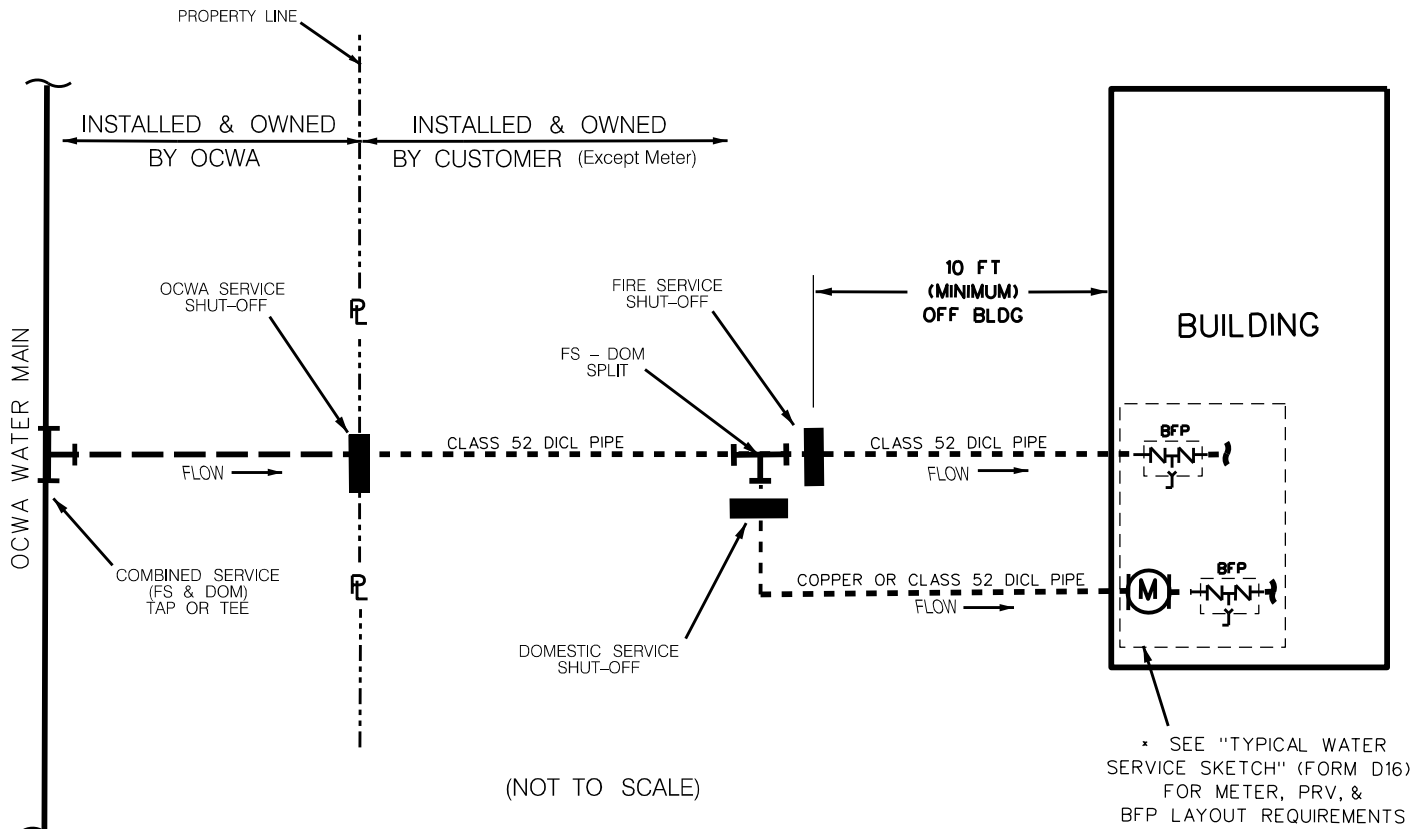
PROPERTY LINE

INSTALLED & OWNED BY OCWA

INSTALLED & OWNED BY CUSTOMER (Except Meter)

OCWA WATER MAIN

OCWA SERVICE SHUT–OFF

PL

PL

10 FT (MINIMUM) OFF BLDG

BUILDING

FIRE SERVICE SHUT–OFF

FS – DOM SPLIT

CLASS 52 DICL PIPE

FLOW

CLASS 52 DICL PIPE

FLOW

BFP

COMBINED SERVICE (FS & DOM) TAP OR TEE

COPPER OR CLASS 52 DICL PIPE

FLOW

M

BFP

DOMESTIC SERVICE SHUT–OFF

(NOT TO SCALE)

* SEE "TYPICAL WATER SERVICE SKETCH" (FORM D16) FOR METER, PRV, & BFP LAYOUT REQUIREMENTS